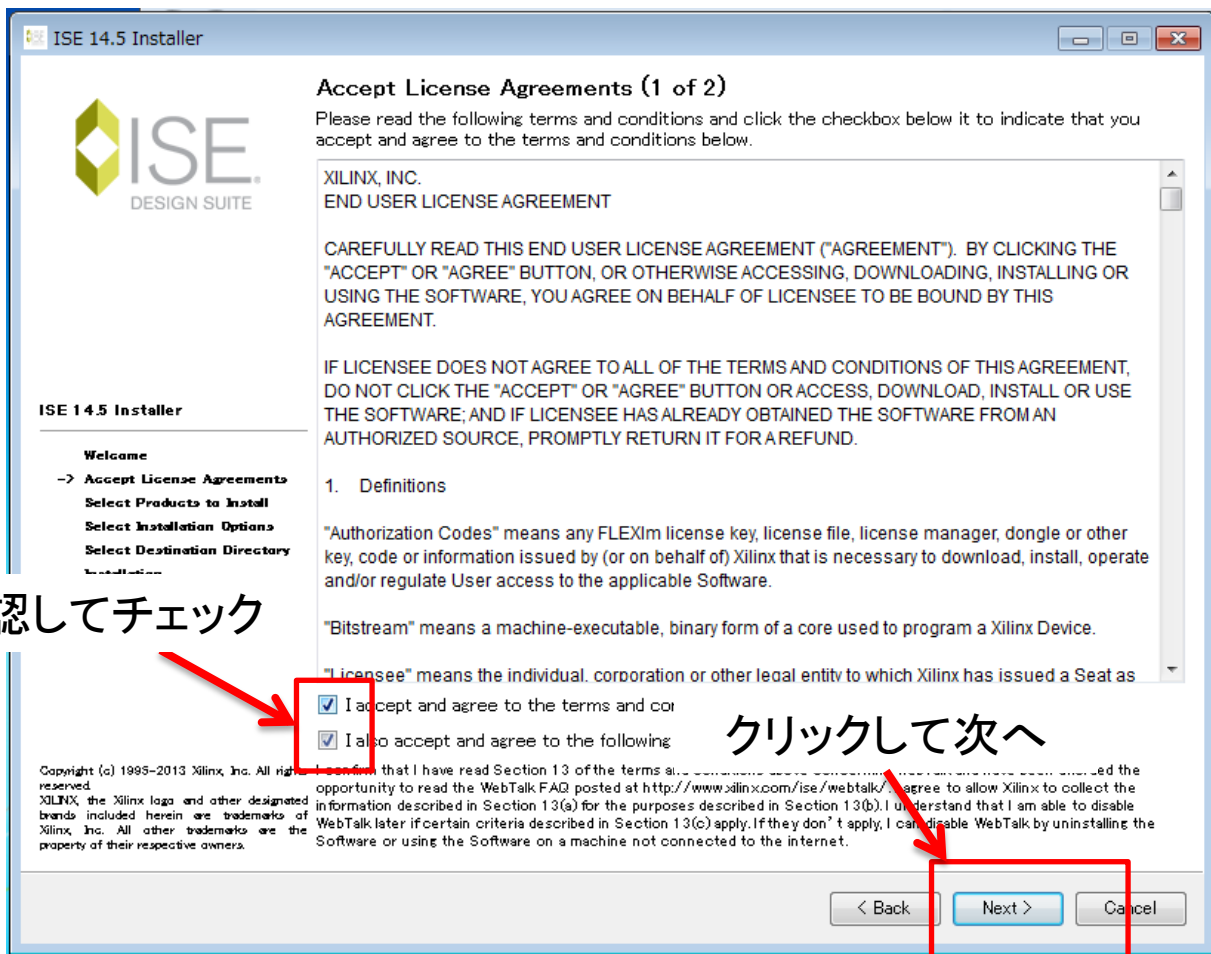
ISE 14.5 Installer

ISE. DESIGN SUITE

Accept License Agreements (1 of 2)

Please read the following terms and conditions and click the checkbox below it to indicate that you accept and agree to the terms and conditions below.

XILINX, INC.
END USER LICENSE AGREEMENT

CAREFULLY READ THIS END USER LICENSE AGREEMENT ("AGREEMENT"). BY CLICKING THE "ACCEPT" OR "AGREE" BUTTON, OR OTHERWISE ACCESSING, DOWNLOADING, INSTALLING OR USING THE SOFTWARE, YOU AGREE ON BEHALF OF LICENSEE TO BE BOUND BY THIS AGREEMENT.

IF LICENSEE DOES NOT AGREE TO ALL OF THE TERMS AND CONDITIONS OF THIS AGREEMENT, DO NOT CLICK THE "ACCEPT" OR "AGREE" BUTTON OR ACCESS, DOWNLOAD, INSTALL OR USE THE SOFTWARE; AND IF LICENSEE HAS ALREADY OBTAINED THE SOFTWARE FROM AN AUTHORIZED SOURCE, PROMPTLY RETURN IT FOR A REFUND.

1. Definitions

"Authorization Codes" means any FLEXlm license key, license file, license manager, dongle or other key, code or information issued by (or on behalf of) Xilinx that is necessary to download, install, operate and/or regulate User access to the applicable Software.

"Bitstream" means a machine-executable, binary form of a core used to program a Xilinx Device.

"Licensee" means the individual, corporation or other legal entity to which Xilinx has issued a Seat as

ISE 14.5 Installer

Welcome
-> Accept License Agreements
Select Products to Install
Select Installation Options
Select Destination Directory
Installation

認してチェック

I accept and agree to the terms and co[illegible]

I also accept and agree to the following

クリックして次へ

I confirm that I have read Section 13 of the terms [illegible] opportunity to read the WebTalk FAQ posted at http://www.xilinx.com/ise/webtalk/. I agree to allow Xilinx to collect the information described in Section 13(a) for the purposes described in Section 13(b). I understand that I am able to disable WebTalk later if certain criteria described in Section 13(c) apply. If they don't apply, I can disable WebTalk by uninstalling the Software or using the Software on a machine not connected to the internet.

Copyright (c) 1995-2013 Xilinx, Inc. All rights reserved.
XILINX, the Xilinx logo and other designated brands included herein are trademarks of Xilinx, Inc. All other trademarks are the property of their respective owners.

< Back
Next >
Cancel